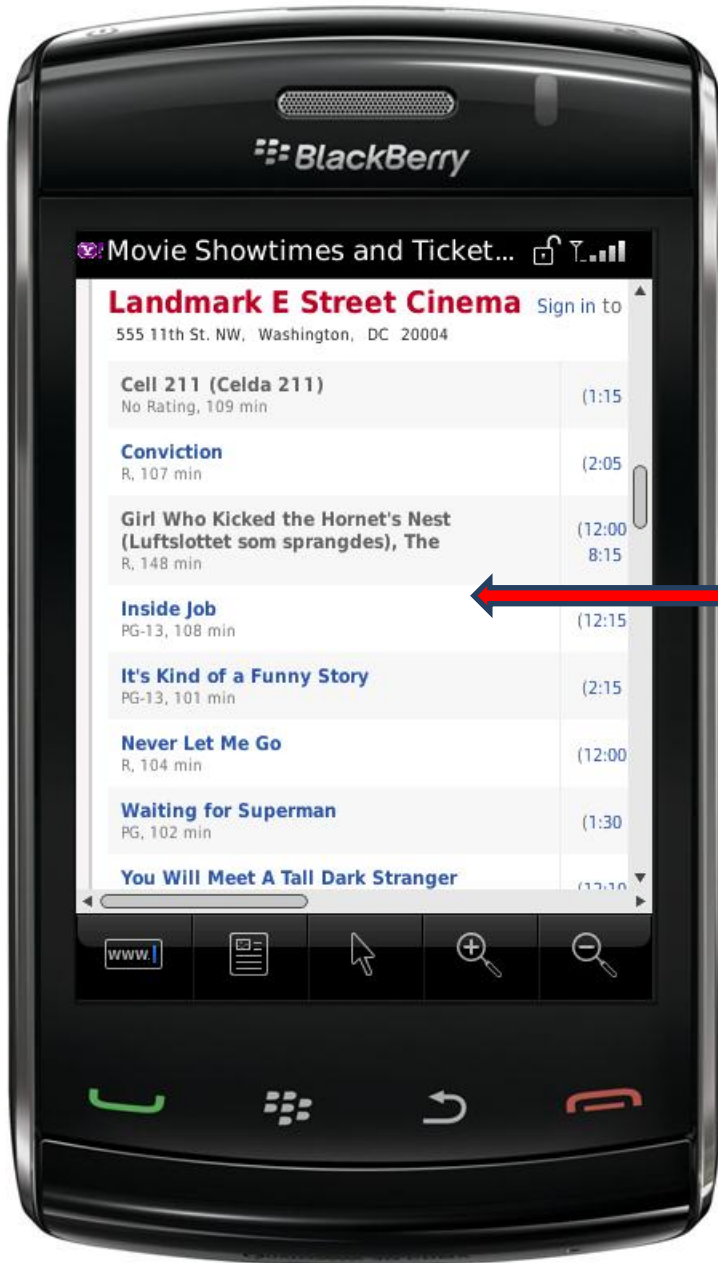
BlackBerry

Movie Showtimes and Ticket...

Landmark E Street Cinema Sign in to
555 11th St. NW, Washington, DC 20004

Cell 211 (Celda 211)
No Rating, 109 min
(1:15

Conviction
R, 107 min
(2:05

Girl Who Kicked the Hornet's Nest (Luftslottet som sprangdes), The
R, 148 min
(12:00
8:15

Inside Job
PG-13, 108 min
(12:15

It's Kind of a Funny Story
PG-13, 101 min
(2:15

Never Let Me Go
R, 104 min
(12:00

Waiting for Superman
PG, 102 min
(1:30

You Will Meet A Tall Dark Stranger
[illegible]

www.